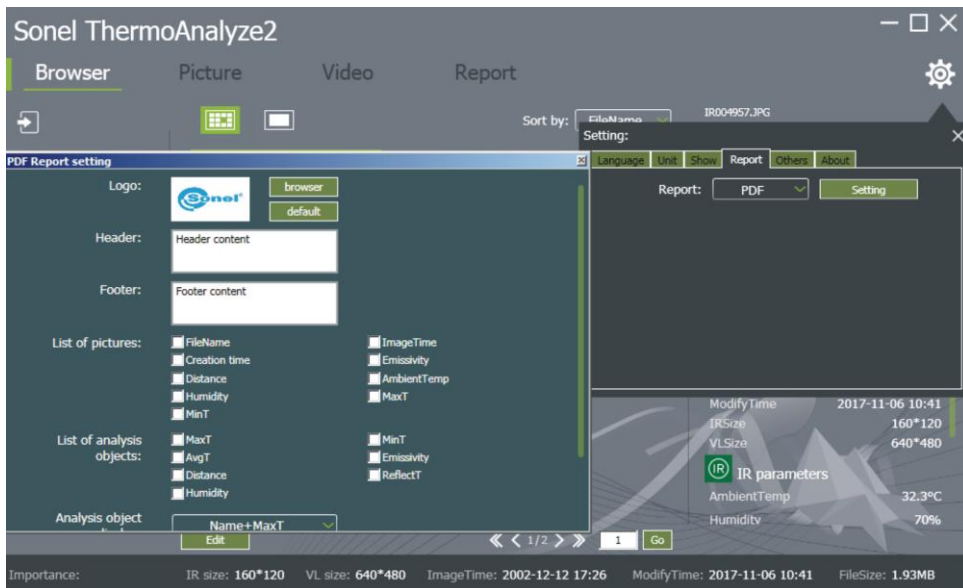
Sonel ThermoAnalyze2

Browser Picture Video Report

Sort by: FileName

IR004957.JPG

Setting:

Language Unit Show Report Others About

Report: PDF Setting

PDF Report setting

Logo: Sonel browser default

Header: Header content

Footer: Footer content

List of pictures: FileName ImageTime Creation time Emissivity Distance AmbientTemp Humidity MaxT MinT

List of analysis objects: MaxT MinT AvgT Emissivity Distance ReflectT Humidity

Analysis object Name+MaxT

Edit

ModifyTime 2017-11-06 10:41
IRSize 160*120
VLSize 640*480

IR parameters
AmbientTemp 32.3°C
Humidity 70%

1/2

1 Go

Importance: IR size: 160*120 VL size: 640*480 ImageTime: 2002-12-12 17:26 ModifyTime: 2017-11-06 10:41 FileSize: 1.93MB